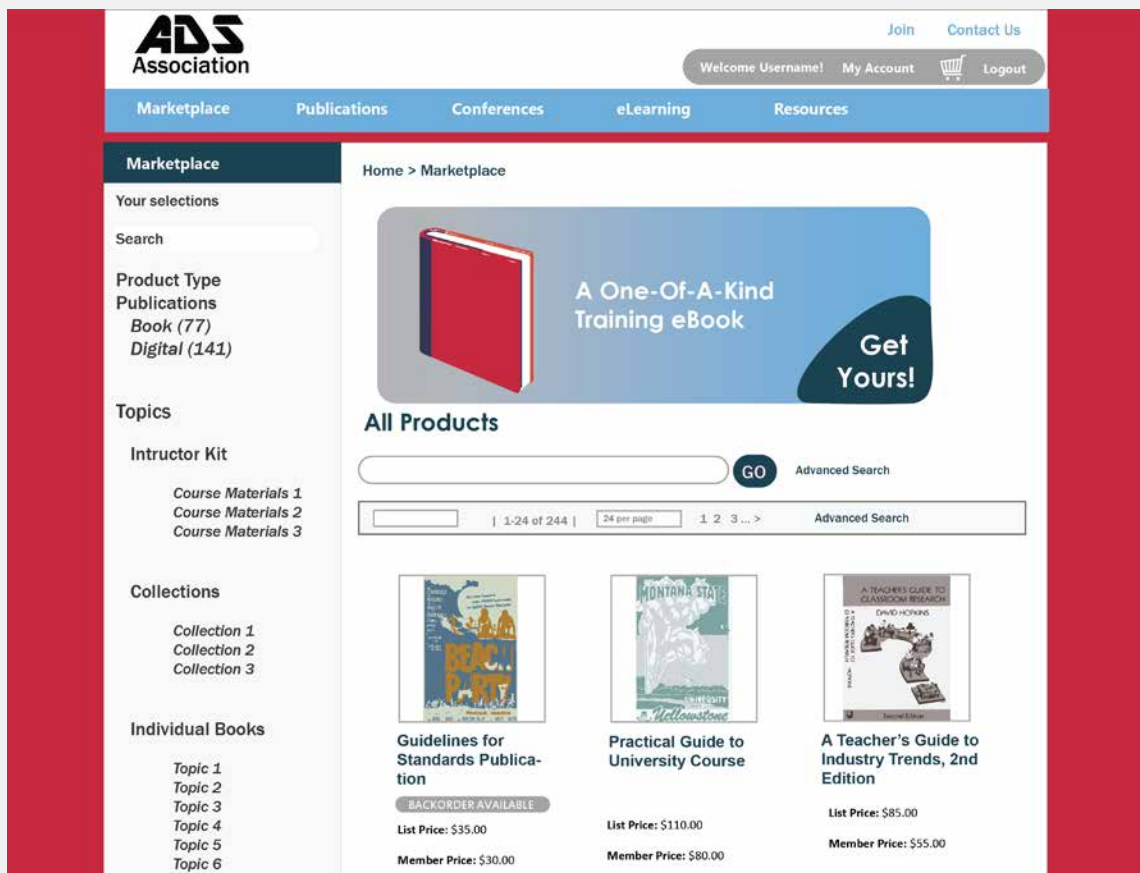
ADS Association

Join Contact Us

Welcome Username! My Account Logout

Marketplace Publications Conferences eLearning Resources

Marketplace

Your selections

Search

Product Type
Publications
Book (77)
Digital (141)

Topics

Intructor Kit

Course Materials 1
Course Materials 2
Course Materials 3

Collections

Collection 1
Collection 2
Collection 3

Individual Books

Topic 1
Topic 2
Topic 3
Topic 4
Topic 5
Topic 6

Home > Marketplace

A One-Of-A-Kind Training eBook

Get Yours!

All Products

GO Advanced Search

| 1-24 of 244 | 24 per page 1 2 3 ... > Advanced Search

BEACH PARTY

MONTANA STATE UNIVERSITY Yellowstone

A TEACHER'S GUIDE TO CLASSROOM RESEARCH
DAVID HOPKINS

Guidelines for Standards Publication

BACKORDER AVAILABLE

List Price: $35.00

Member Price: $30.00

Practical Guide to University Course

List Price: $110.00

Member Price: $80.00

A Teacher's Guide to Industry Trends, 2nd Edition

List Price: $85.00

Member Price: $55.00